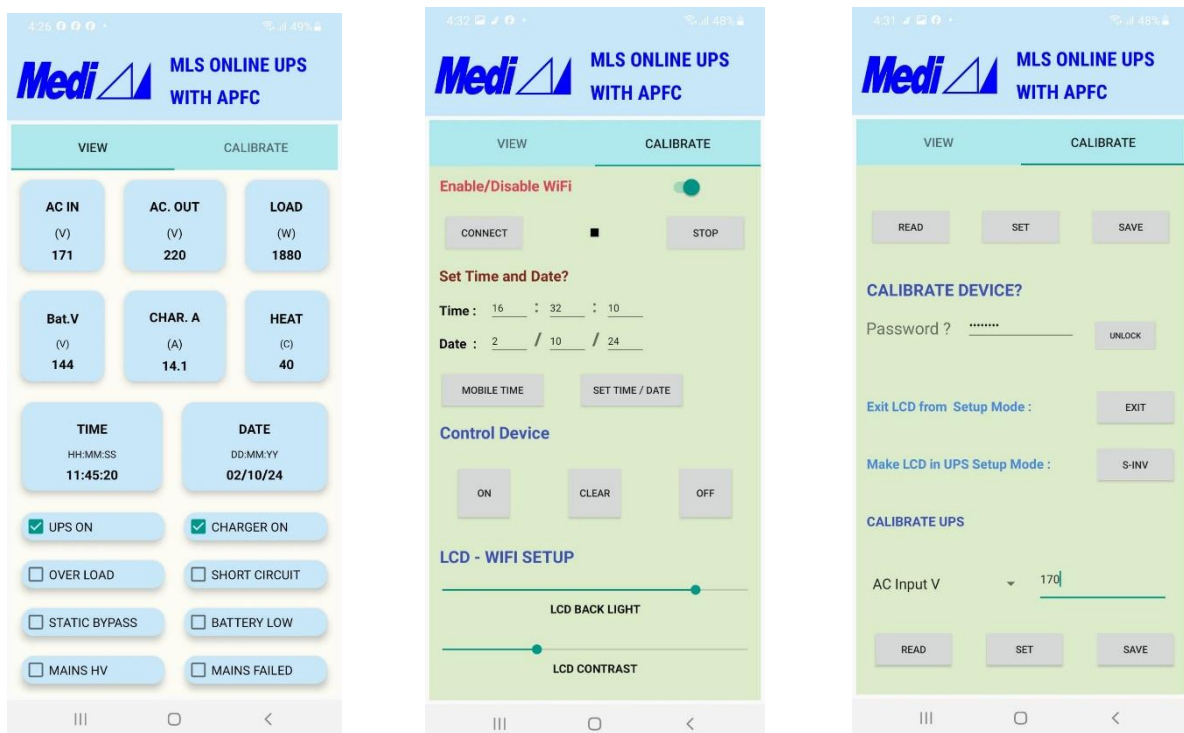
4:26 49%

Medi

MLS ONLINE UPS WITH APFC

VIEW
CALIBRATE

AC IN
(V)
171

AC. OUT
(V)
220

LOAD
(W)
1880

Bat.V
(V)
144

CHAR. A
(A)
14.1

HEAT
(C)
40

TIME
HH:MM:SS
11:45:20

DATE
DD:MM:YY
02/10/24

UPS ON
CHARGER ON
OVER LOAD
SHORT CIRCUIT
STATIC BYPASS
BATTERY LOW
MAINS HV
MAINS FAILED

4:32 48%

Medi

MLS ONLINE UPS WITH APFC

VIEW
CALIBRATE

Enable/Disable WiFi

CONNECT
STOP

Set Time and Date?

Time : 16 : 32 : 10

Date : 2 / 10 / 24

MOBILE TIME
SET TIME / DATE

Control Device

ON
CLEAR
OFF

LCD - WIFI SETUP

LCD BACK LIGHT

LCD CONTRAST

4:31 48%

Medi

MLS ONLINE UPS WITH APFC

VIEW
CALIBRATE

READ
SET
SAVE

CALIBRATE DEVICE?

Password ? ••••••••
UNLOCK

Exit LCD from Setup Mode :
EXIT

Make LCD in UPS Setup Mode :
S-INV

CALIBRATE UPS

AC Input V
170

READ
SET
SAVE